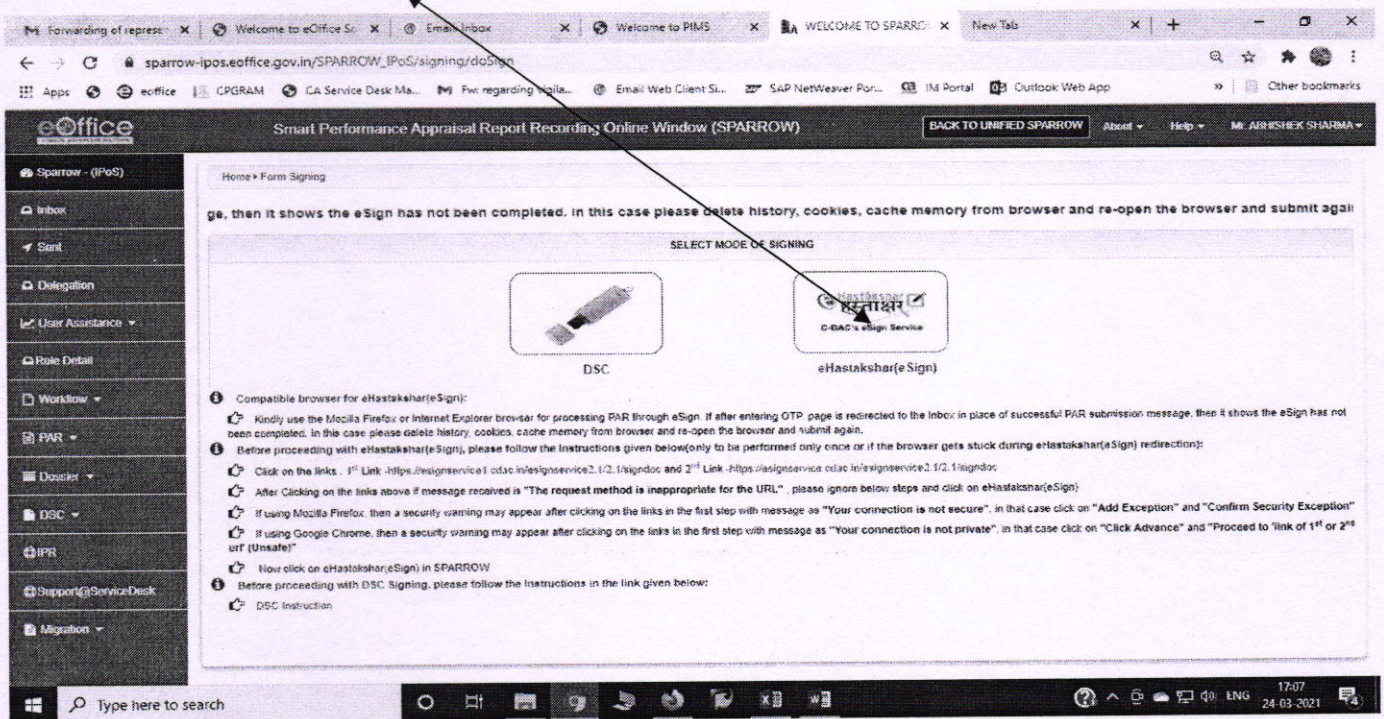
Forwarding of repres | Welcome to eOffice Sc | Email Inbox | Welcome to PIMS | WELCOME TO SPARRO | New Tab

sparrow-ipos.eoffice.gov.in/SPARROW_IPoS/signing/doSign

Apps | eoffice | CPGRAM | CA Service Desk Ma... | Fw: regarding vigila... | Email Web Client Si... | SAP NetWeaver Por... | IM Portal | Outlook Web App | Other bookmarks

eOffice

Smart Performance Appraisal Report Recording Online Window (SPARROW)

BACK TO UNIFIED SPARROW | About | Help | Mr ABHISHEK SHARMA

Sparrow - (IPoS)
Inbox
Sent
Delegation
User Assistance
Role Detail
Workflow
PAR
Dossier
DSC
IPR
Support@ServiceDesk
Migration

Home › Form Signing

ge, then it shows the eSign has not been completed. In this case please delete history, cookies, cache memory from browser and re-open the browser and submit agai

SELECT MODE OF SIGNING

DSC

eHastakshar हस्ताक्षर C-DAC's eSign Service

eHastakshar(eSign)

Compatible browser for eHastakshar(eSign):

Kindly use the Mozilla Firefox or Internet Explorer browser for processing PAR through eSign. If after entering OTP page is redirected to the Inbox in place of successful PAR submission message, then it shows the eSign has not been completed. In this case please delete history, cookies, cache memory from browser and re-open the browser and submit again.

Before proceeding with eHastakshar(eSign), please follow the instructions given below(only to be performed only once or if the browser gets stuck during eHastakshar(eSign) redirection):

Click on the links . 1st Link -https://esignservice1.cdac.in/esignservice2.1/2.1/signdoc and 2nd Link -https://esignservice.cdac.in/esignservice2.1/2.1/signdoc

After Clicking on the links above if message received is "The request method is inappropriate for the URL" , please ignore below steps and click on eHastakshar(eSign)

If using Mozilla Firefox, then a security warning may appear after clicking on the links in the first step with message as "Your connection is not secure", in that case click on "Add Exception" and "Confirm Security Exception"

If using Google Chrome, then a security warning may appear after clicking on the links in the first step with message as "Your connection is not private", in that case click on "Click Advance" and "Proceed to 'link of 1st or 2nd url' (Unsafe)"

Now click on eHastakshar(eSign) in SPARROW

Before proceeding with DSC Signing, please follow the instructions in the link given below:

DSC Instruction

Type here to search

ENG 17:07 24-03-2021